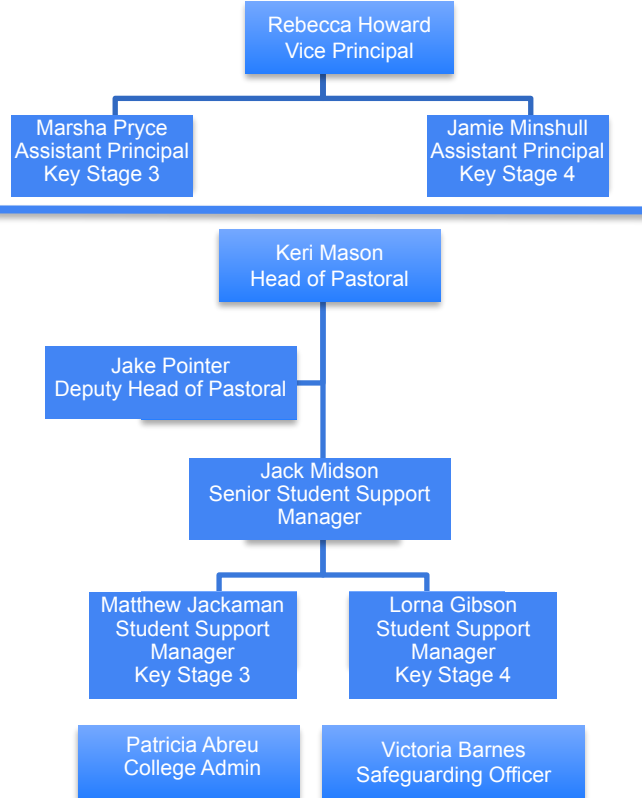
Rebecca Howard
Vice Principal

Marsha Pryce
Assistant Principal
Key Stage 3

Jamie Minshull
Assistant Principal
Key Stage 4

Keri Mason
Head of Pastoral

Jake Pointer
Deputy Head of Pastoral

Jack Midson
Senior Student Support Manager

Matthew Jackaman
Student Support Manager
Key Stage 3

Lorna Gibson
Student Support Manager
Key Stage 4

Patricia Abreu
College Admin

Victoria Barnes
Safeguarding Officer